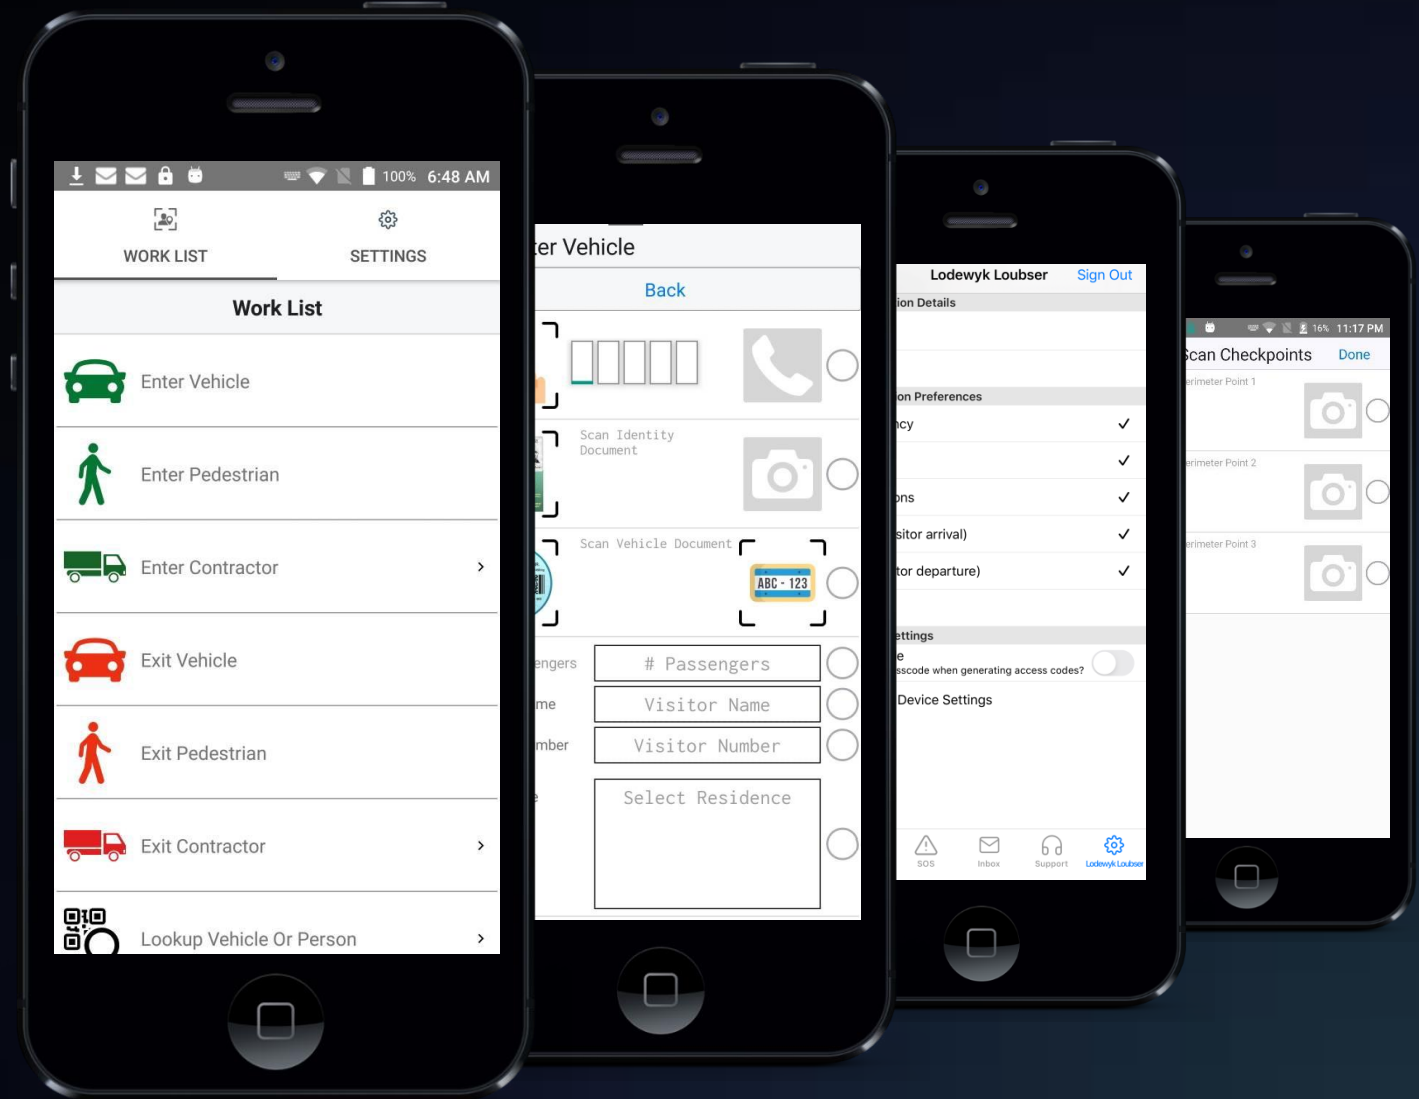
100% 6:48 AM

WORK LIST

SETTINGS

Work List

Enter Vehicle

Enter Pedestrian

Enter Contractor

Exit Vehicle

Exit Pedestrian

Exit Contractor

Lookup Vehicle Or Person

er Vehicle

Back

Scan Identity Document

Scan Vehicle Document

ABC - 123

engers

# Passengers

me

Visitor Name

mber

Visitor Number

e

Select Residence

Lodewyk Loubser

Sign Out

ion Details

on Preferences

ncy

ons

sitor arrival)

tor departure)

ettings

e

sscode when generating access codes?

Device Settings

SOS

Inbox

Support

Lodewyk Loubser

16% 11:17 PM

Scan Checkpoints

Done

erimeter Point 1

erimeter Point 2

erimeter Point 3